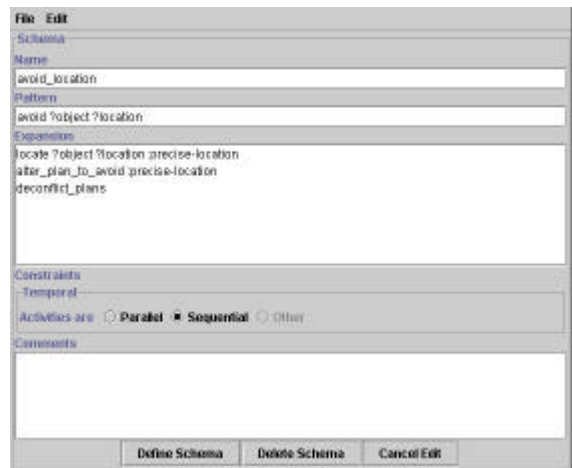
File Edit

Schema

Name

avoid_location

Pattern

avoid ?object ?location

Expansion

locate ?object ?location :precise-location
alter_plan_to_avoid :precise-location
deconflict_plans

Constraints

Temporal

Activities are Parallel Sequential Other

Comments

Define Schema Delete Schema Cancel Edit